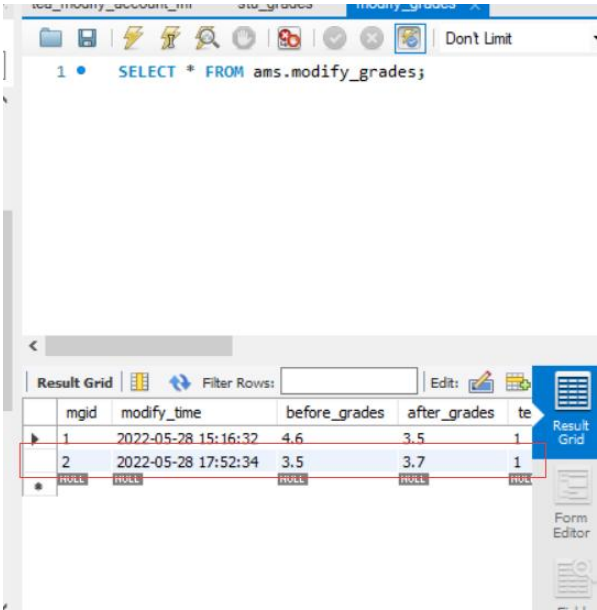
tea_modify_account_inf   stu_grades   modify_grades ×

Don't Limit

1 ● SELECT * FROM ams.modify_grades;

Result Grid | Filter Rows: | Edit:

| mgid | modify_time | before_grades | after_grades | te |
|---|---|---|---|---|
| 1 | 2022-05-28 15:16:32 | 4.6 | 3.5 | 1 |
| 2 | 2022-05-28 17:52:34 | 3.5 | 3.7 | 1 |
| NULL | NULL | NULL | NULL | NULL |

Result Grid

Form Editor